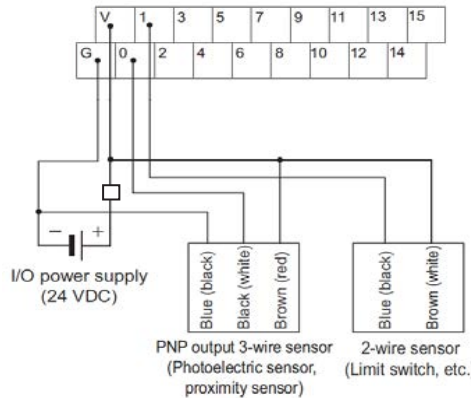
V 1 3 5 7 9 11 13 15
G 0 2 4 6 8 10 12 14

−
+
I/O power supply
(24 VDC)

Blue (black)
Black (white)
Brown (red)

PNP output 3-wire sensor
(Photoelectric sensor,
proximity sensor)

Blue (black)
Brown (white)

2-wire sensor
(Limit switch, etc.